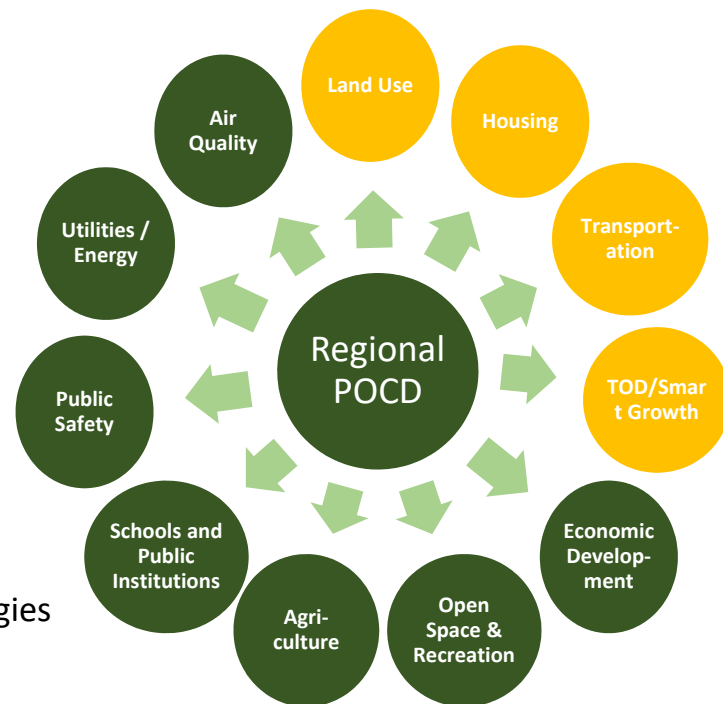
Regional POCD

Land Use

Housing

Transportation

TOD/Smart Growth

Economic Development

Open Space & Recreation

Agriculture

Schools and Public Institutions

Public Safety

Utilities / Energy

Air Quality

gies